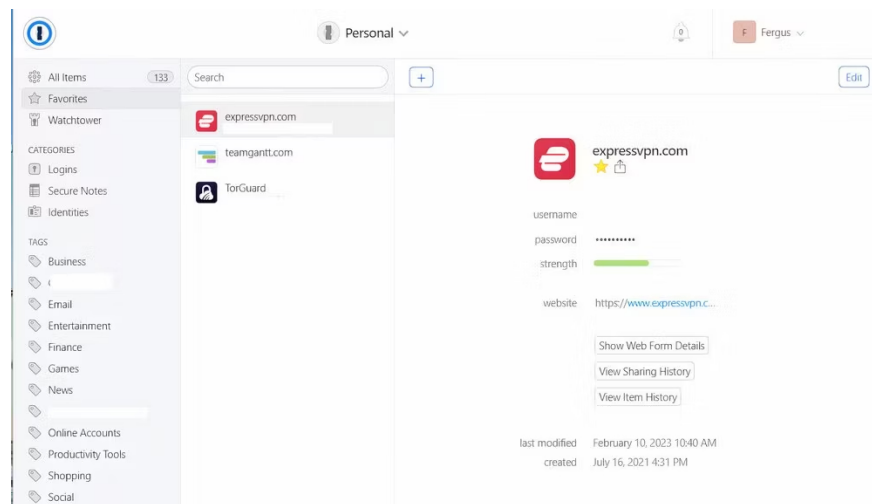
Personal

0

F Fergus

All Items 133
Favorites
Watchtower

CATEGORIES
Logins
Secure Notes
Identities

TAGS
Business
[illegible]
Email
Entertainment
Finance
Games
News
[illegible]
Online Accounts
Productivity Tools
Shopping
Social

Search

expressvpn.com
teamgantt.com
TorGuard

+

Edit

expressvpn.com

username
password ••••••••••
strength

website https://www.expressvpn.c...

Show Web Form Details
View Sharing History
View Item History

last modified February 10, 2023 10:40 AM
created July 16, 2021 4:31 PM